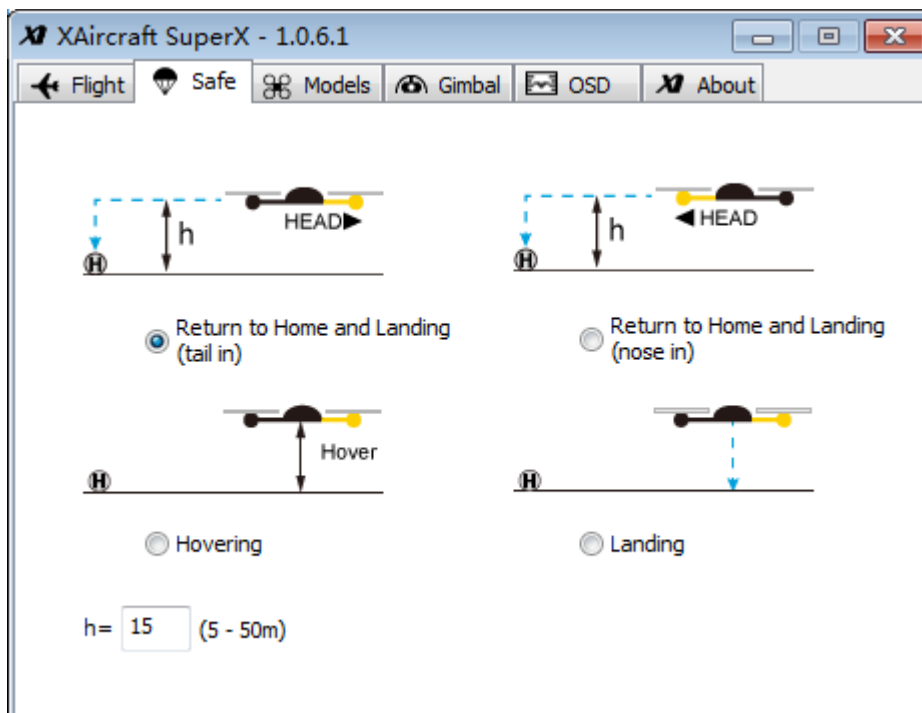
XAircraft SuperX - 1.0.6.1

Flight | Safe | Models | Gimbal | OSD | About

h
HEAD▶
H

Return to Home and Landing (tail in)

h
◀HEAD
H

Return to Home and Landing (nose in)

Hover
H

Hovering

H

Landing

h= 15 (5 - 50m)